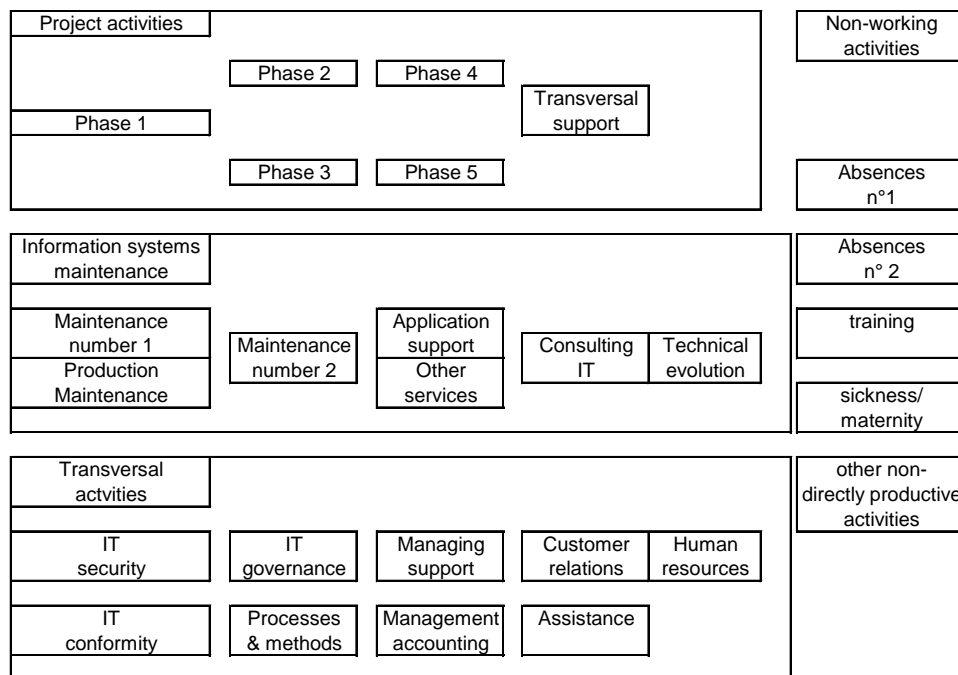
Project activities

Phase 1

Phase 2

Phase 3

Phase 4

Phase 5

Transversal support

Non-working activities

Absences n°1

Information systems maintenance

Maintenance number 1

Production Maintenance

Maintenance number 2

Application support

Other services

Consulting IT

Technical evolution

Absences n° 2

training

sickness/ maternity

Transversal actvities

IT security

IT governance

Managing support

Customer relations

Human resources

IT conformity

Processes & methods

Management accounting

Assistance

other non-directly productive activities